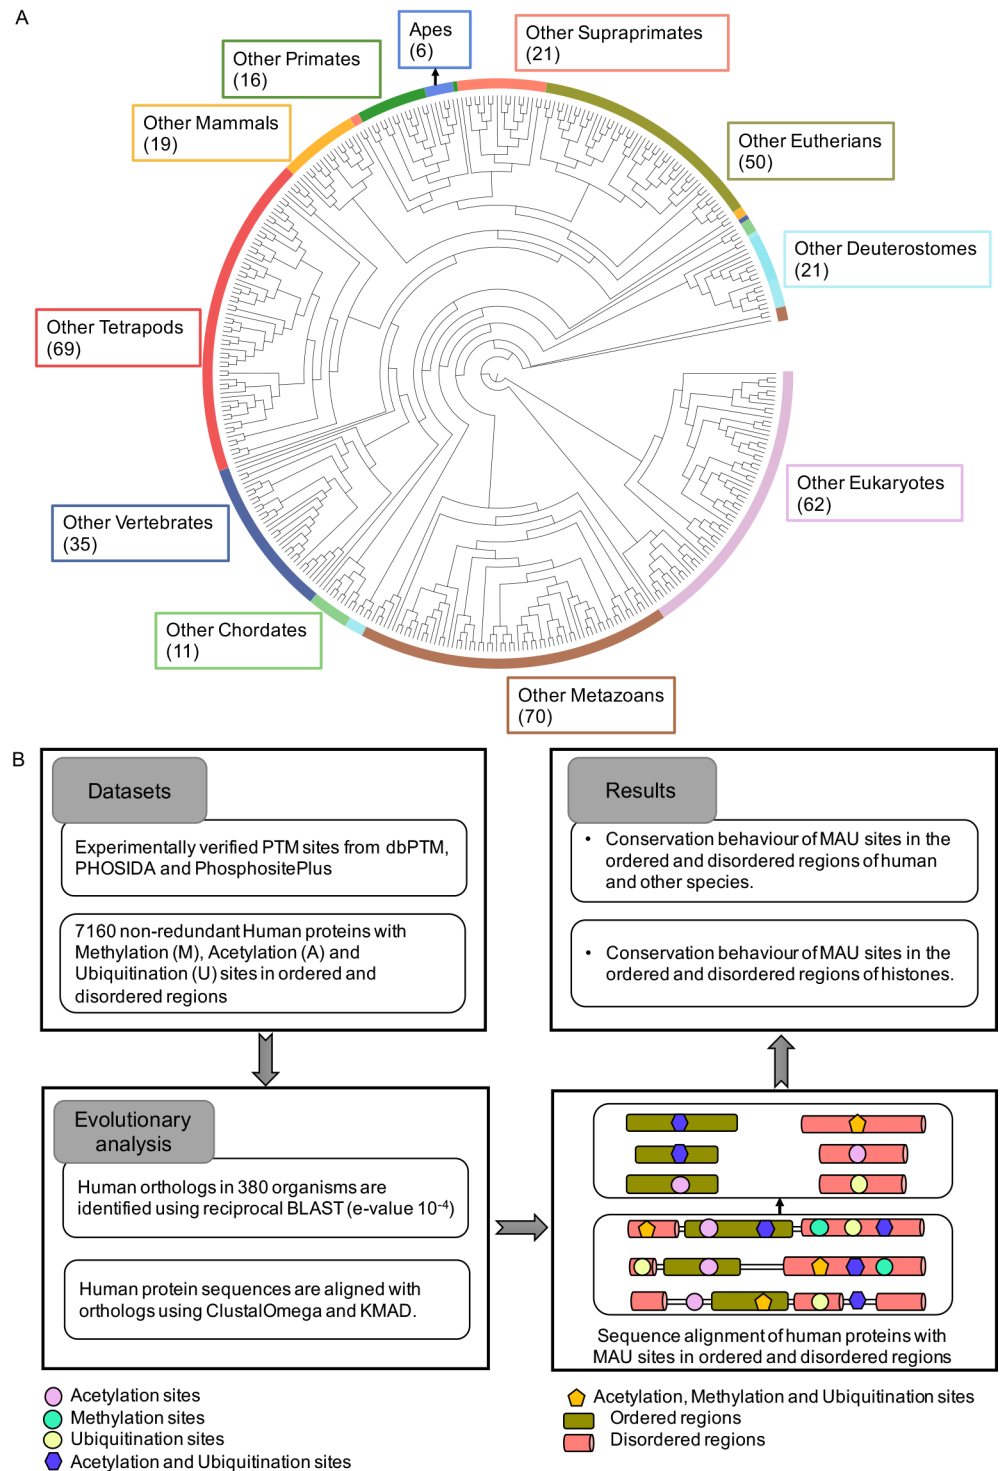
A

Apes (6)

Other Supraprimates (21)

Other Primates (16)

Other Mammals (19)

Other Eutherians (50)

Other Deuterostomes (21)

Other Tetrapods (69)

Other Eukaryotes (62)

Other Vertebrates (35)

Other Chordates (11)

Other Metazoans (70)

B

Datasets

Experimentally verified PTM sites from dbPTM, PHOSIDA and PhosphositePlus

7160 non-redundant Human proteins with Methylation (M), Acetylation (A) and Ubiquitination (U) sites in ordered and disordered regions

Results

• Conservation behaviour of MAU sites in the ordered and disordered regions of human and other species.

• Conservation behaviour of MAU sites in the ordered and disordered regions of histones.

Evolutionary analysis

Human orthologs in 380 organisms are identified using reciprocal BLAST (e-value $10^{-4}$)

Human protein sequences are aligned with orthologs using ClustalOmega and KMAD.

Sequence alignment of human proteins with MAU sites in ordered and disordered regions

Acetylation sites
Methylation sites
Ubiquitination sites
Acetylation and Ubiquitination sites

Acetylation, Methylation and Ubiquitination sites
Ordered regions
Disordered regions